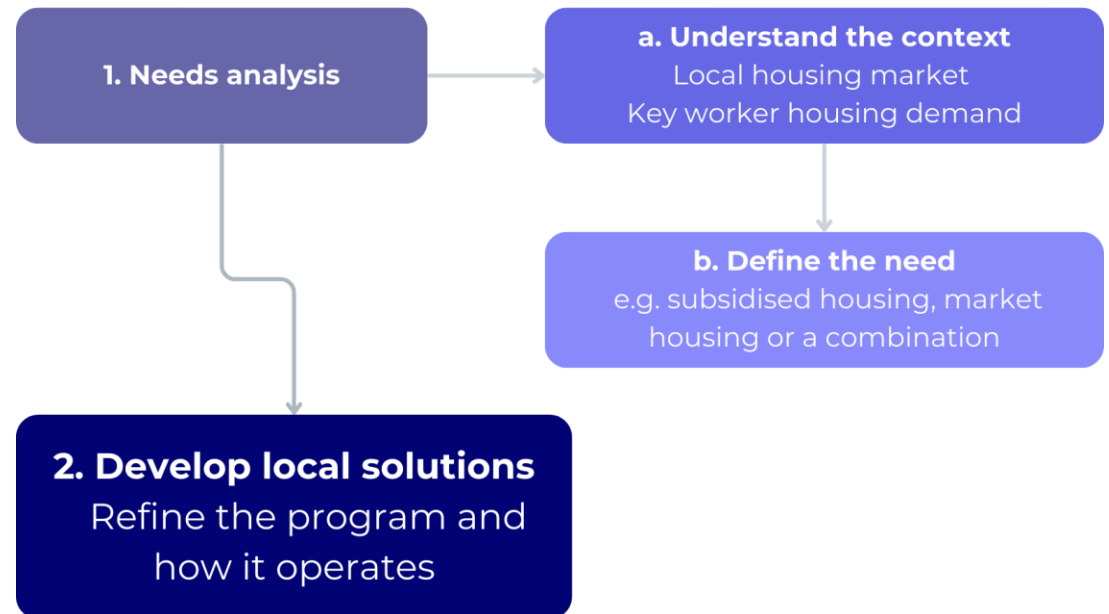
1. Needs analysis

a. Understand the context
Local housing market
Key worker housing demand

b. Define the need
e.g. subsidised housing, market housing or a combination

2. Develop local solutions
Refine the program and how it operates